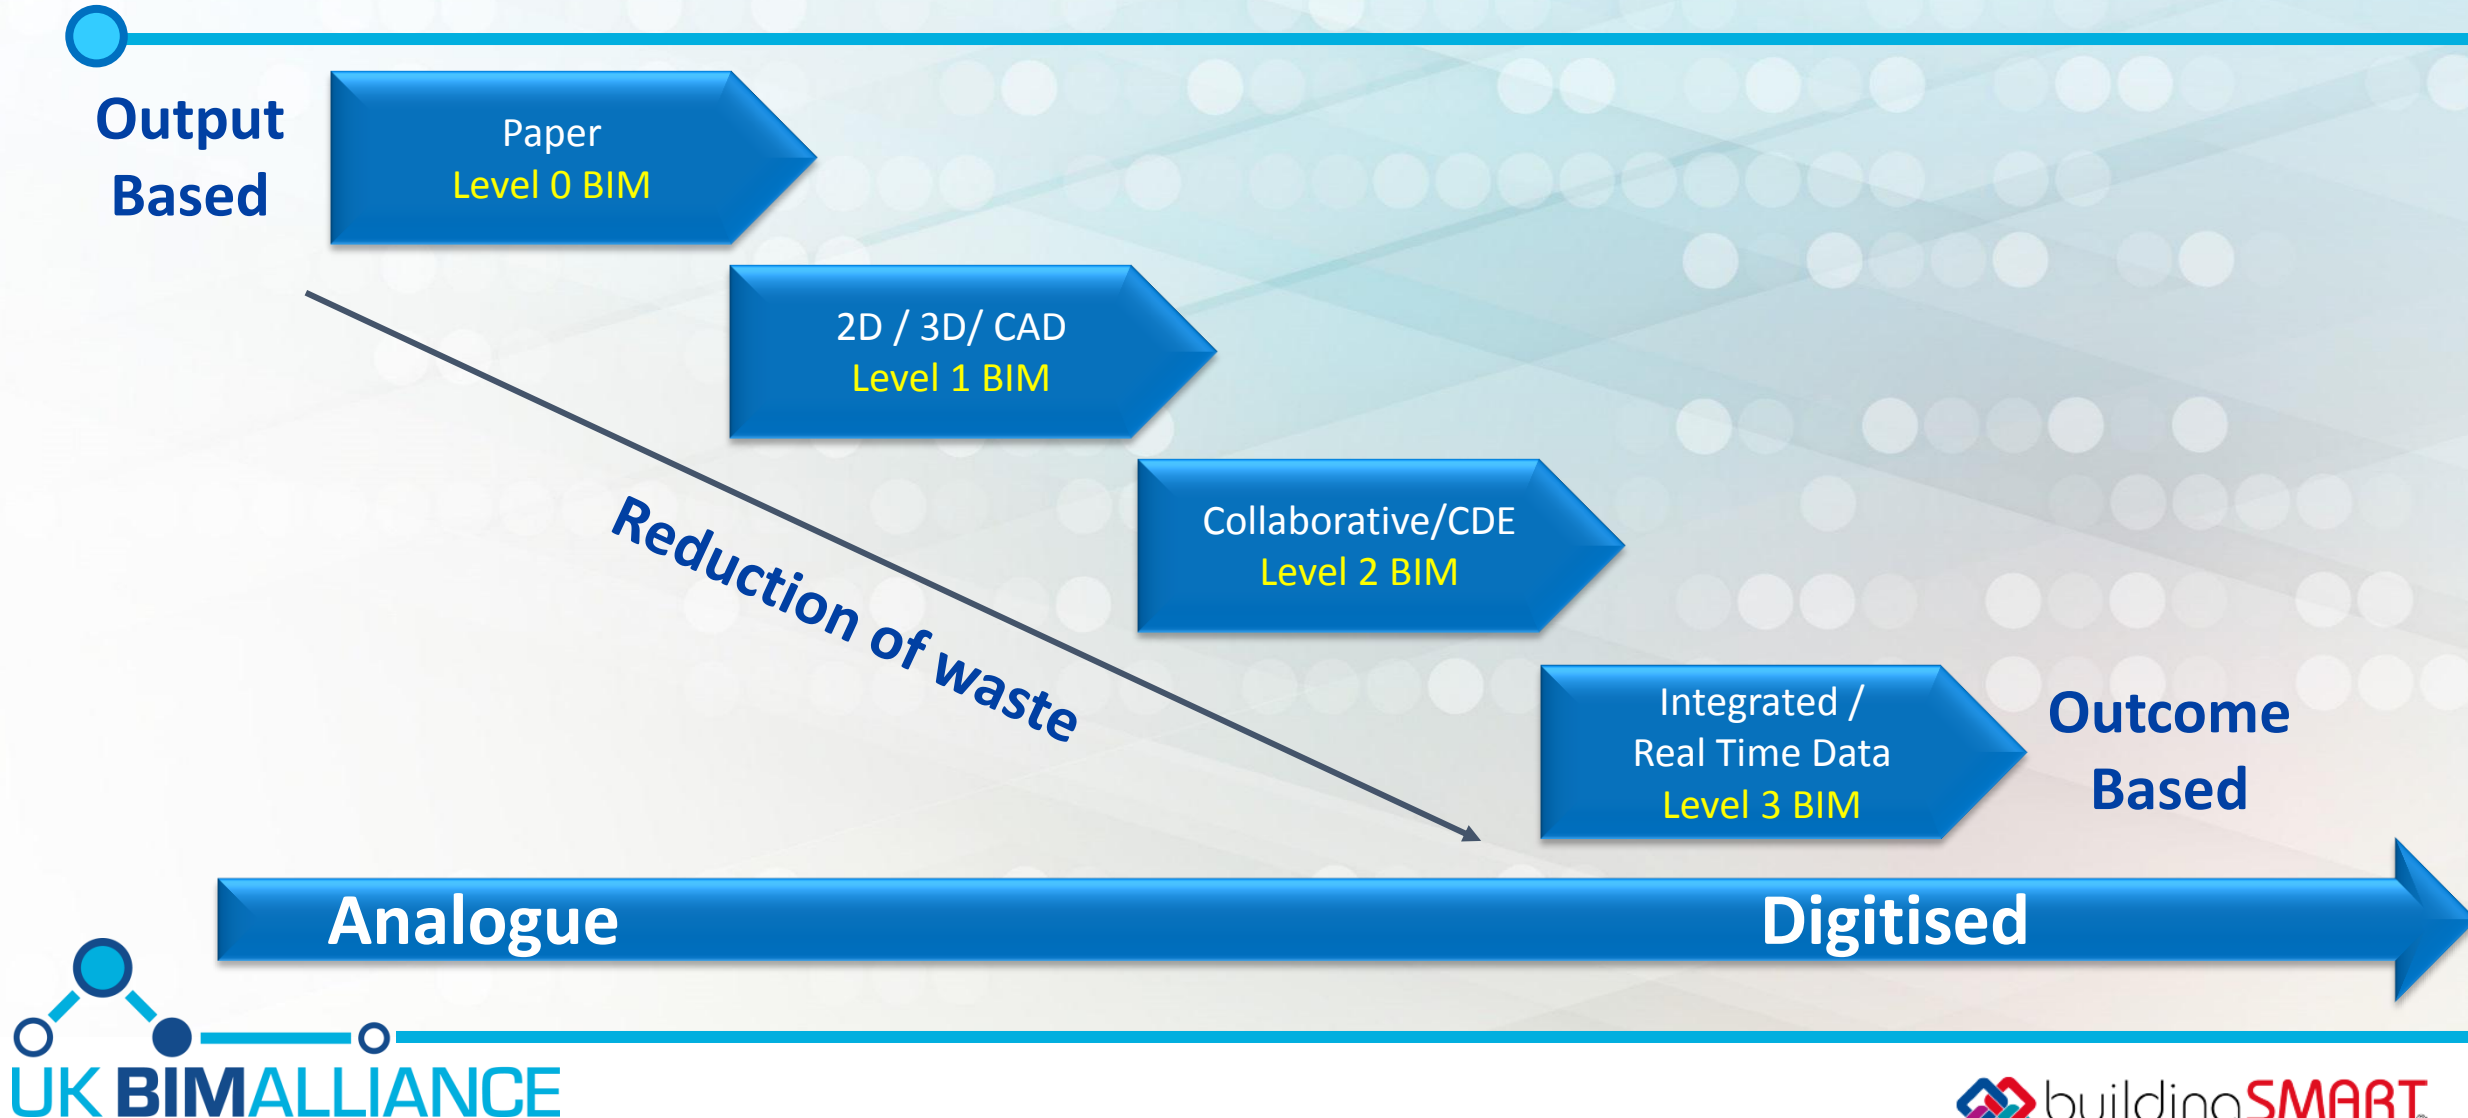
Output Based

Paper
Level 0 BIM

2D / 3D/ CAD
Level 1 BIM

Collaborative/CDE
Level 2 BIM

Integrated /
Real Time Data
Level 3 BIM

Outcome Based

Reduction of waste

Analogue

Digitised

UK BIMALLIANCE

buildingSMART